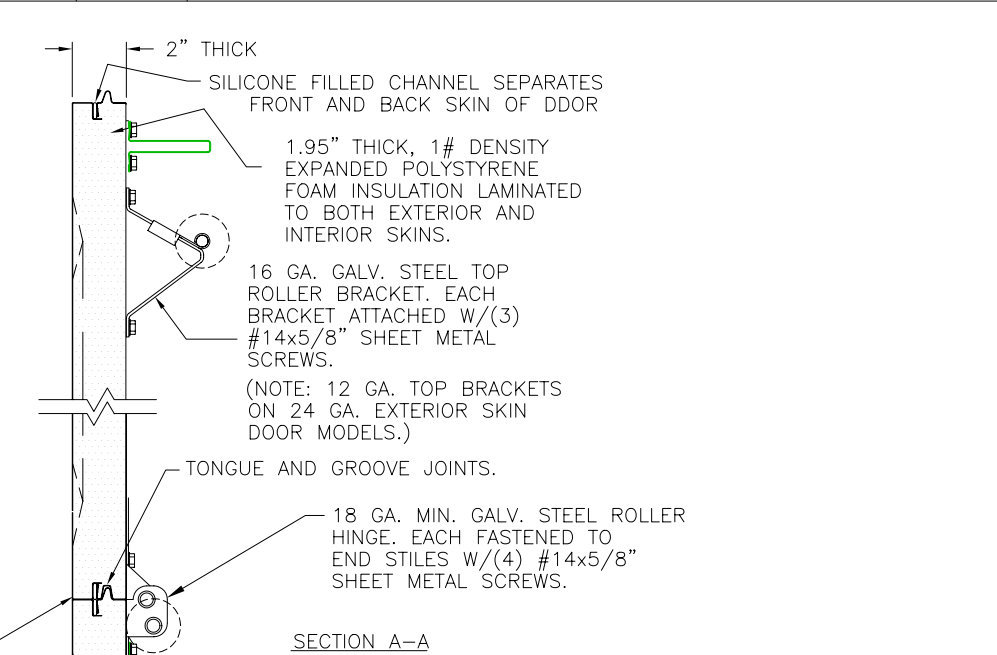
2" THICK

SILICONE FILLED CHANNEL SEPARATES FRONT AND BACK SKIN OF DDOR

1.95" THICK, 1# DENSITY EXPANDED POLYSTYRENE FOAM INSULATION LAMINATED TO BOTH EXTERIOR AND INTERIOR SKINS.

16 GA. GALV. STEEL TOP ROLLER BRACKET. EACH BRACKET ATTACHED W/(3) #14x5/8" SHEET METAL SCREWS.

(NOTE: 12 GA. TOP BRACKETS ON 24 GA. EXTERIOR SKIN DOOR MODELS.)

TONGUE AND GROOVE JOINTS.

18 GA. MIN. GALV. STEEL ROLLER HINGE. EACH FASTENED TO END STILES W/(4) #14x5/8" SHEET METAL SCREWS.

SECTION A-A